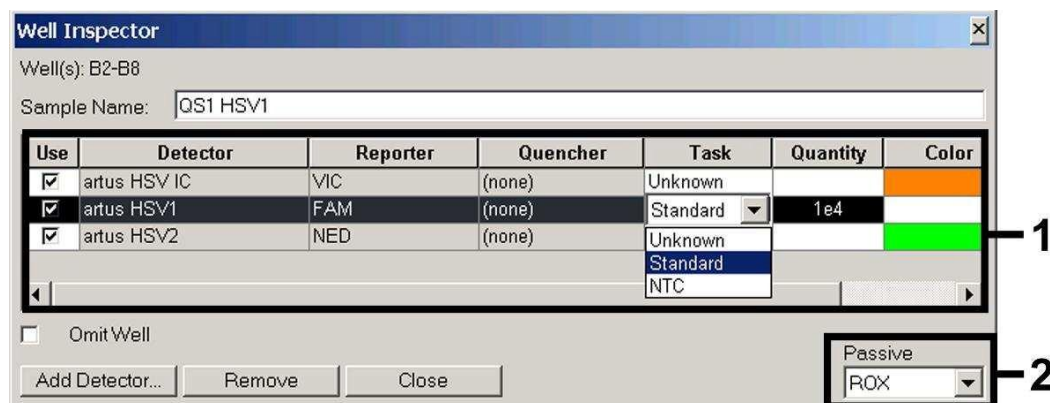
Well Inspector

Well(s): B2-B8

Sample Name: QS1 HSV1

| Use | Detector | Reporter | Quencher | Task | Quantity | Color |
|---|---|---|---|---|---|---|
| ☑ | artus HSV IC | VIC | (none) | Unknown | | |
| ☑ | artus HSV1 | FAM | (none) | Standard | 1e4 | |
| ☑ | artus HSV2 | NED | (none) | | | |

Unknown
Standard
NTC

1

Omit Well

Passive
ROX

2

Add Detector... Remove Close